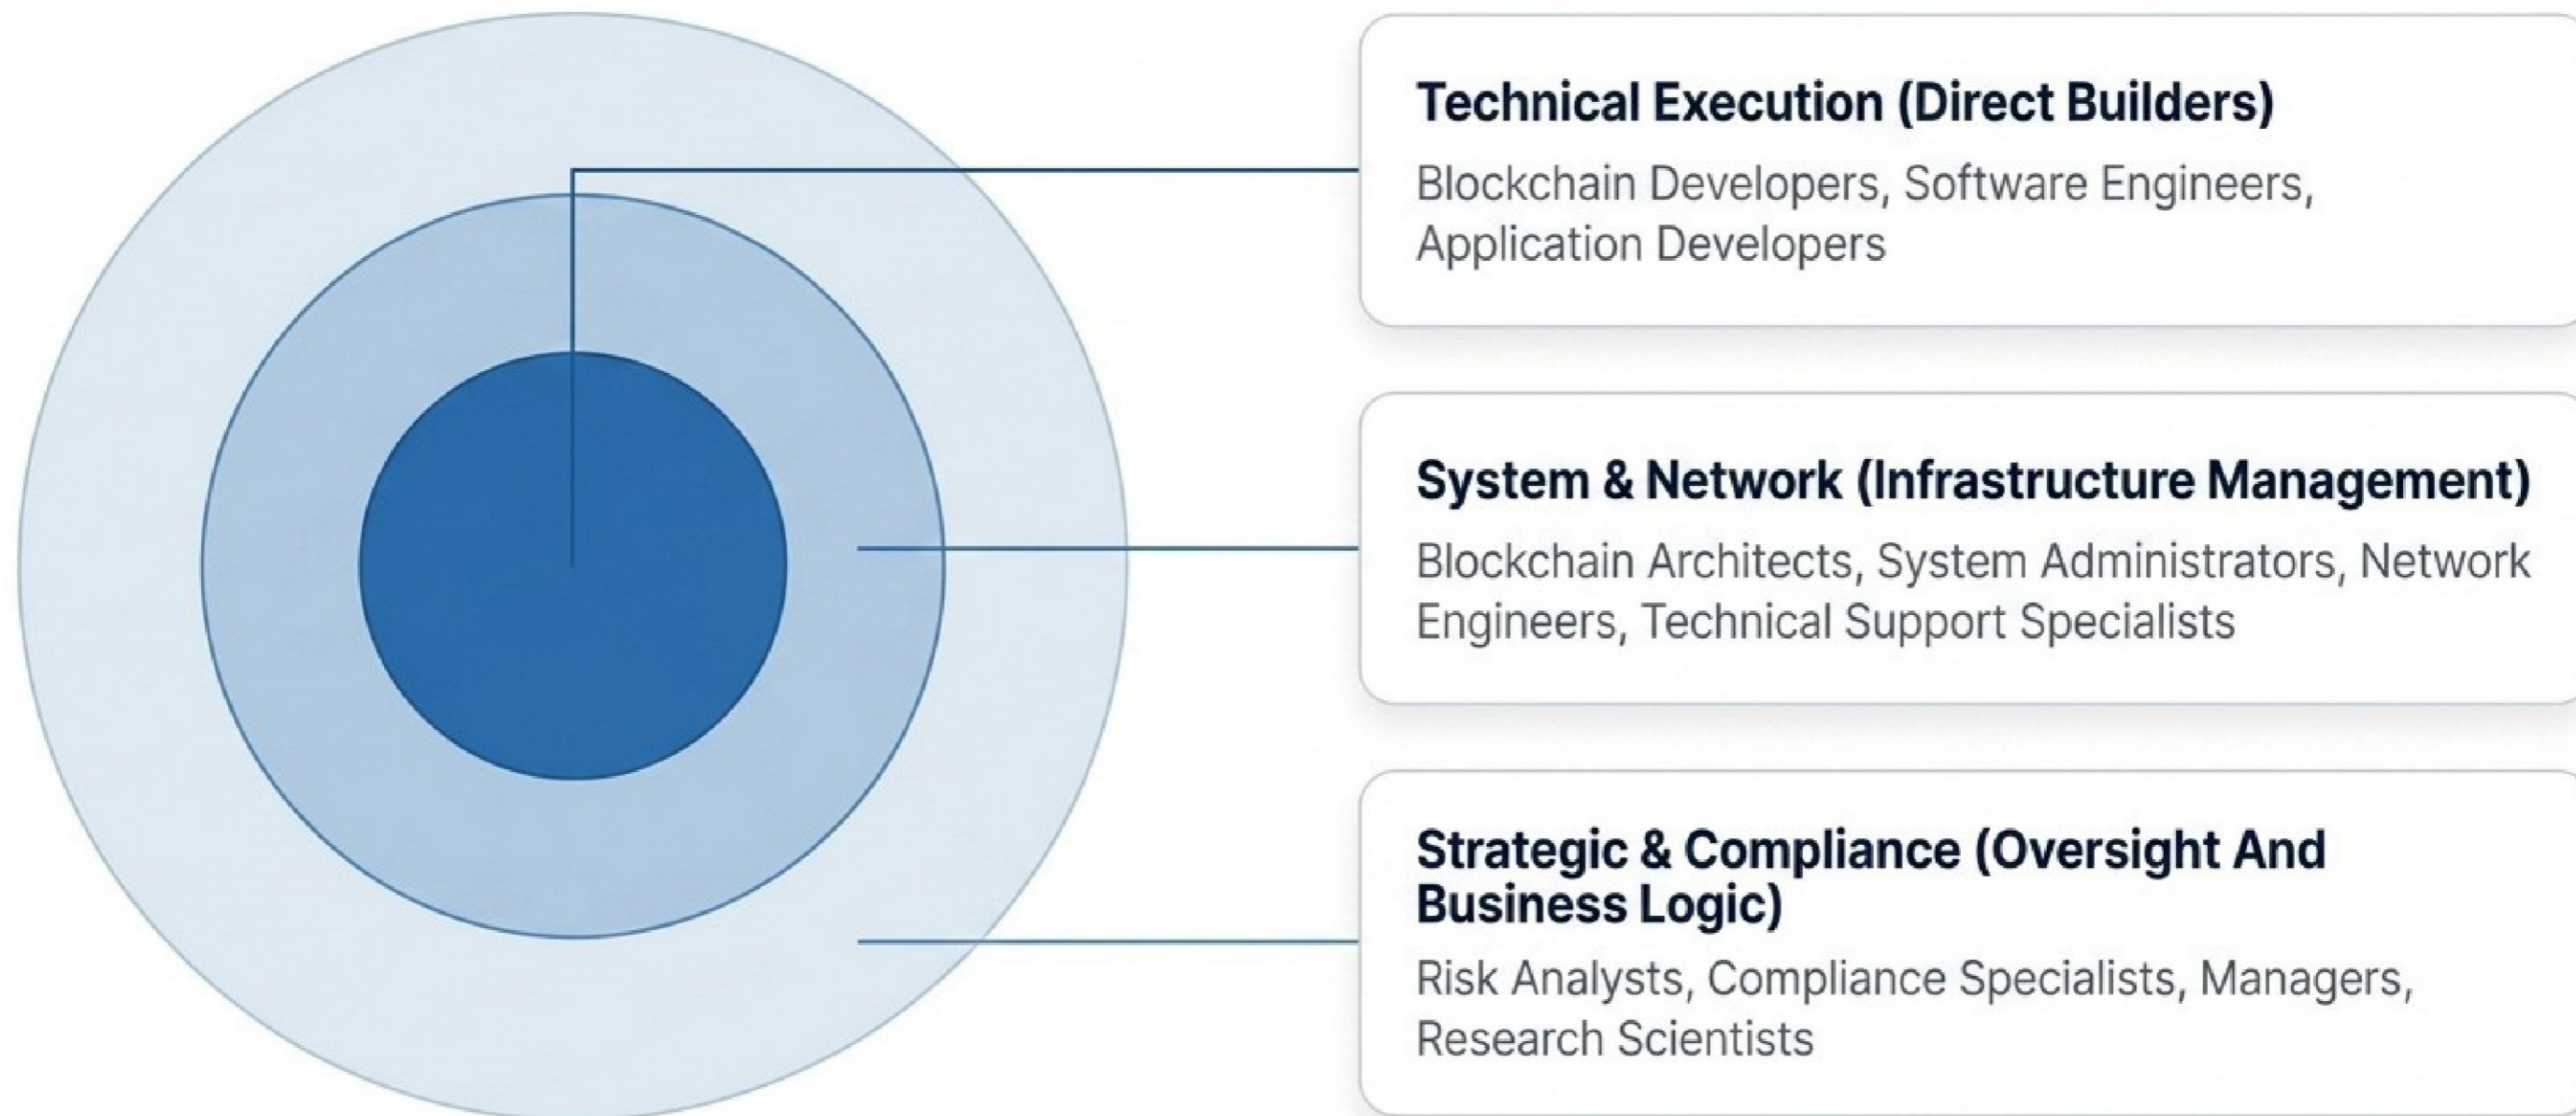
Technical Execution (Direct Builders)

Blockchain Developers, Software Engineers, Application Developers

System & Network (Infrastructure Management)

Blockchain Architects, System Administrators, Network Engineers, Technical Support Specialists

Strategic & Compliance (Oversight And Business Logic)

Risk Analysts, Compliance Specialists, Managers, Research Scientists